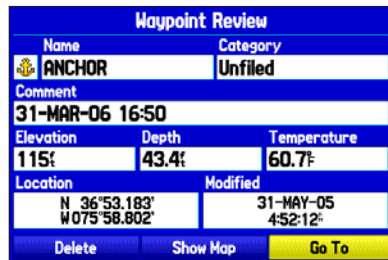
Waypoint Review

Name
ANCHOR

Category
Unfiled

Comment
31-MAR-06 16:50

Elevation
115ft

Depth
43.4ft

Temperature
60.7°F

Location
N 36°53.183'
W075°58.802'

Modified
31-MAY-05
4:52:12pm

Delete
Show Map
Go To